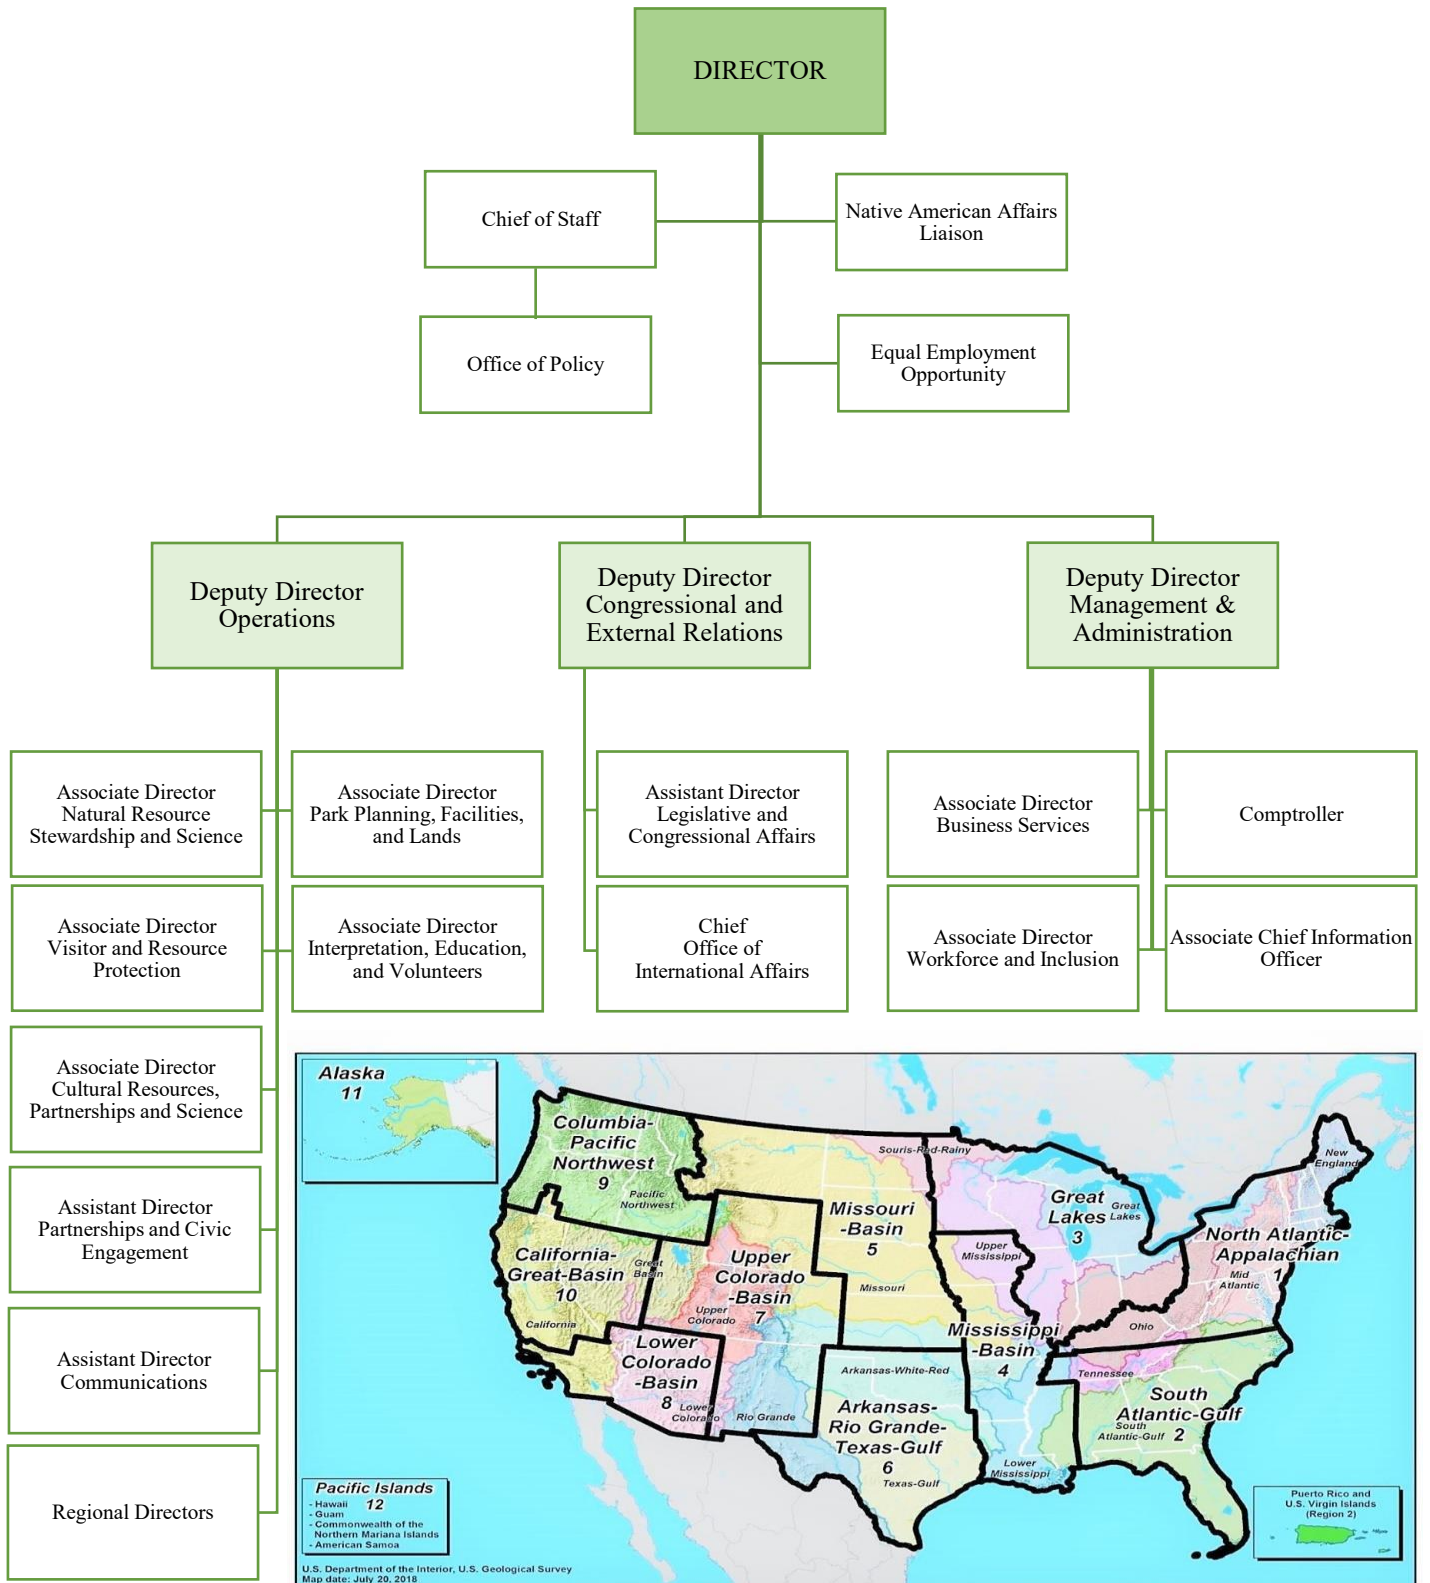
DIRECTOR

Chief of Staff

Native American Affairs Liaison

Office of Policy

Equal Employment Opportunity

Deputy Director Operations

Deputy Director Congressional and External Relations

Deputy Director Management & Administration

Associate Director Natural Resource Stewardship and Science

Associate Director Park Planning, Facilities, and Lands

Assistant Director Legislative and Congressional Affairs

Associate Director Business Services

Comptroller

Associate Director Visitor and Resource Protection

Associate Director Interpretation, Education, and Volunteers

Chief Office of International Affairs

Associate Director Workforce and Inclusion

Associate Chief Information Officer

Associate Director Cultural Resources, Partnerships and Science

Assistant Director Partnerships and Civic Engagement

Assistant Director Communications

Regional Directors

Alaska 11

Columbia-Pacific Northwest 9

Pacific Northwest

Souris-Red-Rainy

Missouri -Basin 5

Great Lakes 3

Great Lakes

New England

North Atlantic-Appalachian 1

Mid Atlantic

California-Great-Basin 10

Great Basin

Upper Colorado -Basin 7

Upper Colorado

Upper Mississippi

Missouri

California

Mississippi -Basin 4

Ohio

Lower Colorado -Basin 8

Lower Colorado

Rio Grande

Arkansas-White-Red

Arkansas-Rio Grande-Texas-Gulf 6

Texas-Gulf

Tennessee

South Atlantic-Gulf 2

South Atlantic-Gulf

Lower Mississippi

Pacific Islands
- Hawaii 12
- Guam
- Commonwealth of the Northern Mariana Islands
- American Samoa

Puerto Rico and U.S. Virgin Islands (Region 2)

U.S. Department of the Interior, U.S. Geological Survey
Map date: July 20, 2018